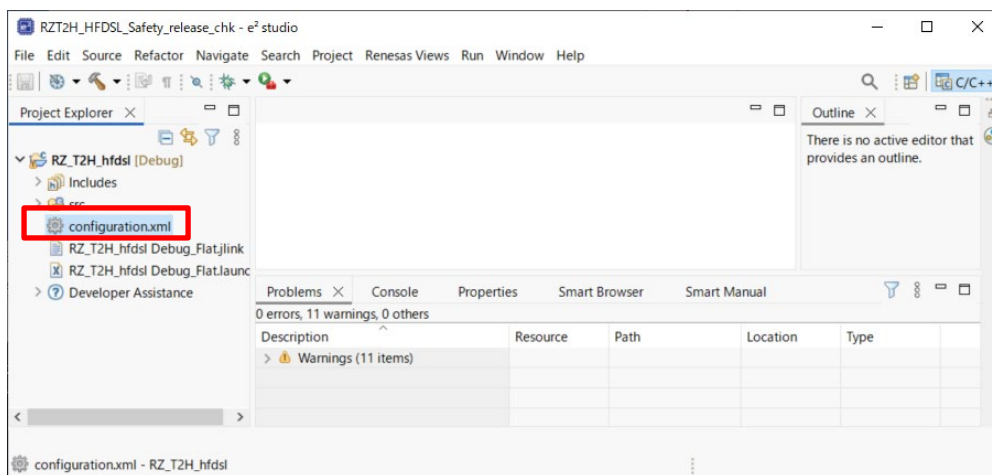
RZT2H_HFDSL_Safety_release_chk - e² studio

File Edit Source Refactor Navigate Search Project Renesas Views Run Window Help

C/C++

Project Explorer ×

RZ_T2H_hfdsl [Debug]
Includes
src
configuration.xml
RZ_T2H_hfdsl Debug_Flat.jlink
RZ_T2H_hfdsl Debug_Flat.launc
Developer Assistance

Outline ×

There is no active editor that provides an outline.

Problems × Console Properties Smart Browser Smart Manual

0 errors, 11 warnings, 0 others

| Description | Resource | Path | Location | Type |
|---|---|---|---|---|
| Warnings (11 items) | | | | |

configuration.xml - RZ_T2H_hfdsl